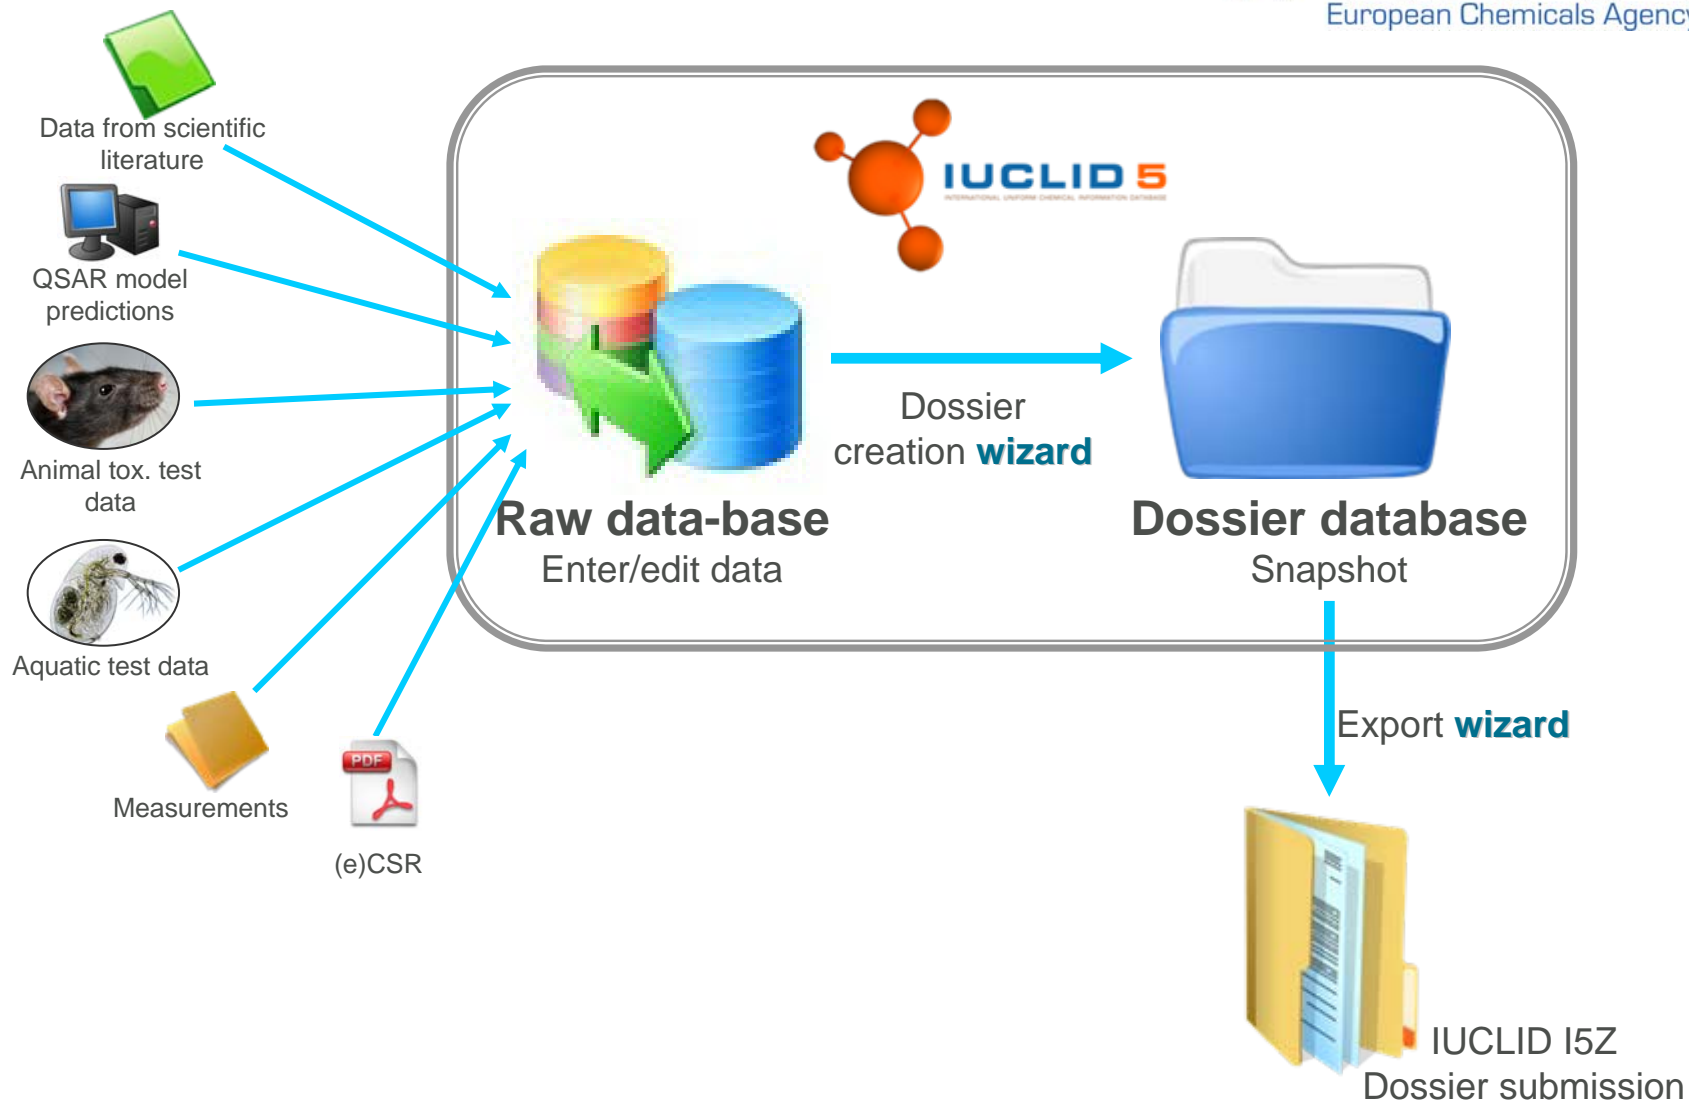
European Chemicals Agenc

Data from scientific literature

QSAR model predictions

Animal tox. test data

Aquatic test data

Measurements

PDF

(e)CSR

IUCLID 5

INTERNATIONAL UNIFORM CHEMICAL INFORMATION DATABASE

Raw data-base
Enter/edit data

Dossier creation wizard

Dossier database
Snapshot

Export wizard

IUCLID I5Z
Dossier submission